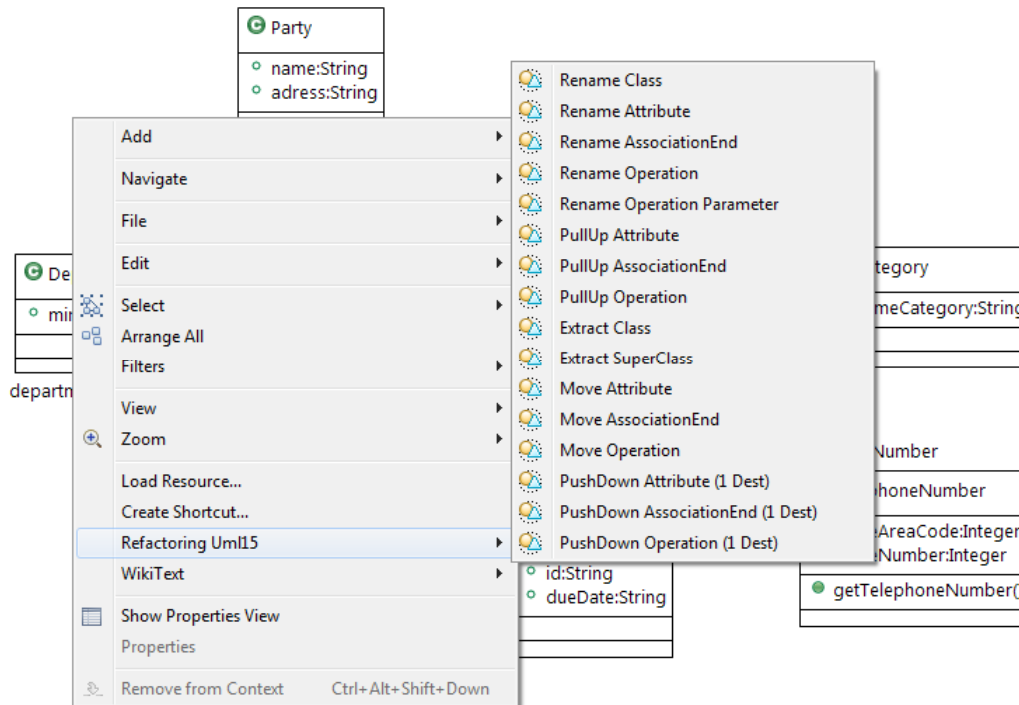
Party
name:String
adress:String

De
mi
departm

Add
Navigate
File
Edit
Select
Arrange All
Filters
View
Zoom
Load Resource...
Create Shortcut...
Refactoring Uml15
WikiText
Show Properties View
Properties
Remove from Context Ctrl+Alt+Shift+Down

Rename Class
Rename Attribute
Rename AssociationEnd
Rename Operation
Rename Operation Parameter
PullUp Attribute
PullUp AssociationEnd
PullUp Operation
Extract Class
Extract SuperClass
Move Attribute
Move AssociationEnd
Move Operation
PushDown Attribute (1 Dest)
PushDown AssociationEnd (1 Dest)
PushDown Operation (1 Dest)

id:String
dueDate:String

tegory
meCategory:String

Number
phoneNumber
AreaCode:Integer
Number:Integer
getTelephoneNumber(